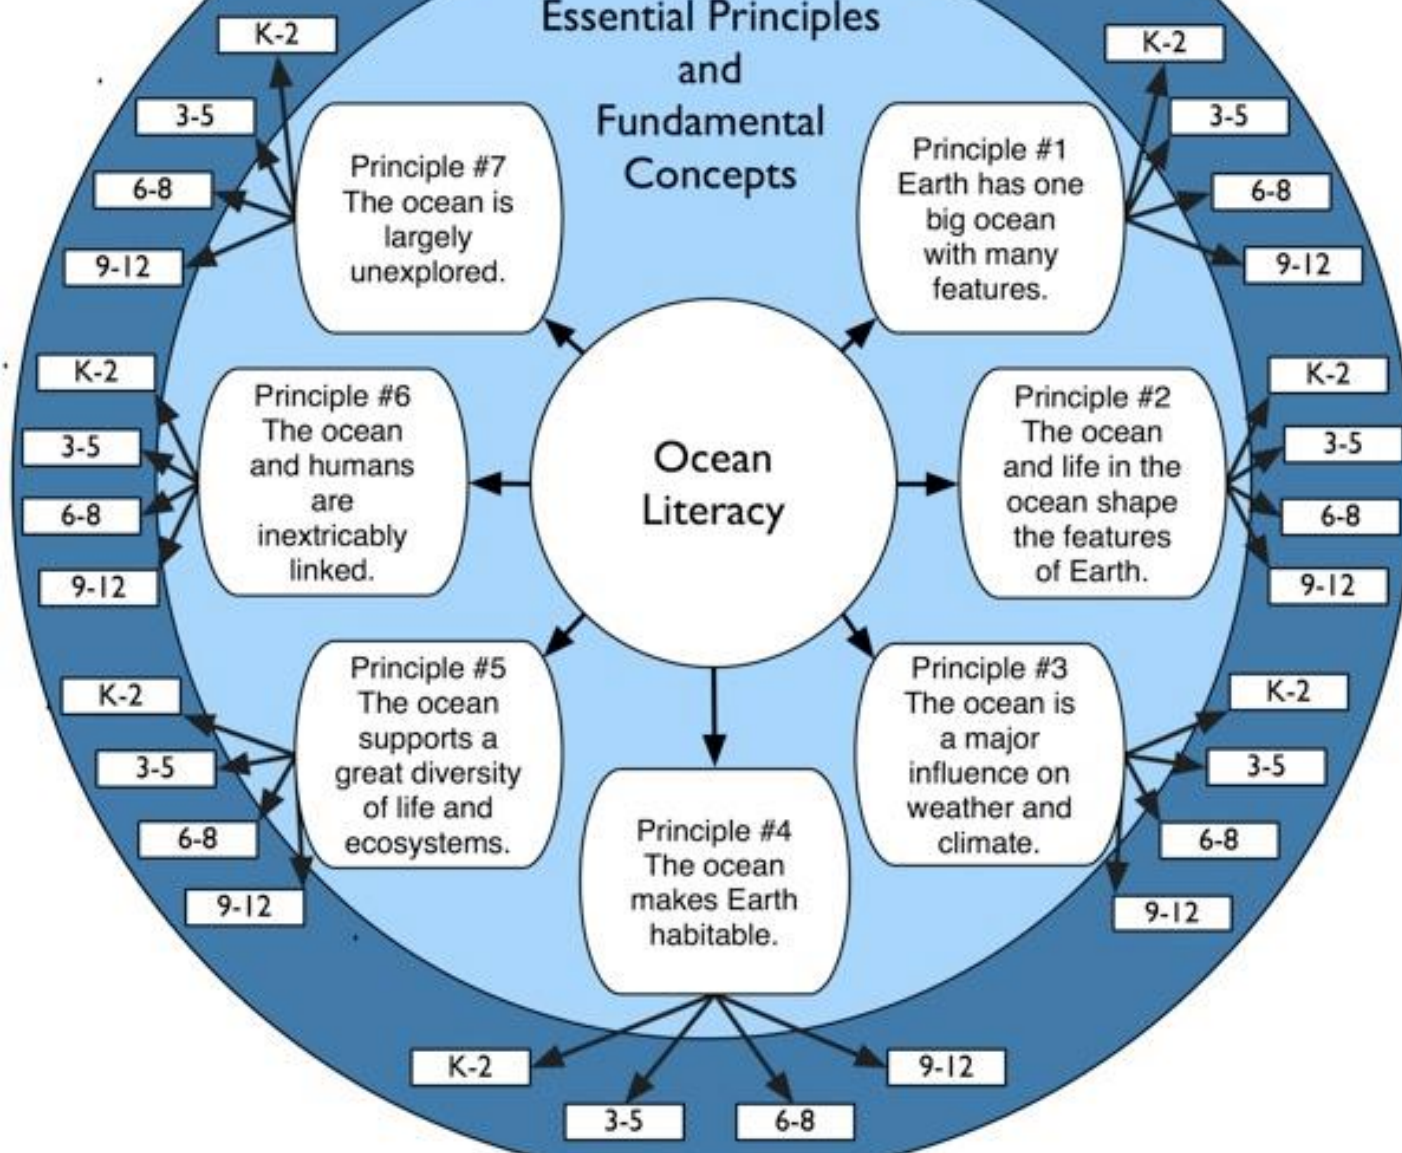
Essential Principles and Fundamental Concepts

K-2
3-5
6-8
9-12

Principle #7
The ocean is largely unexplored.

Principle #1
Earth has one big ocean with many features.

K-2
3-5
6-8
9-12

K-2
3-5
6-8
9-12

Principle #6
The ocean and humans are inextricably linked.

Ocean Literacy

Principle #2
The ocean and life in the ocean shape the features of Earth.

K-2
3-5
6-8
9-12

K-2
3-5
6-8
9-12

Principle #5
The ocean supports a great diversity of life and ecosystems.

Principle #3
The ocean is a major influence on weather and climate.

K-2
3-5
6-8
9-12

Principle #4
The ocean makes Earth habitable.

K-2
3-5
6-8
9-12